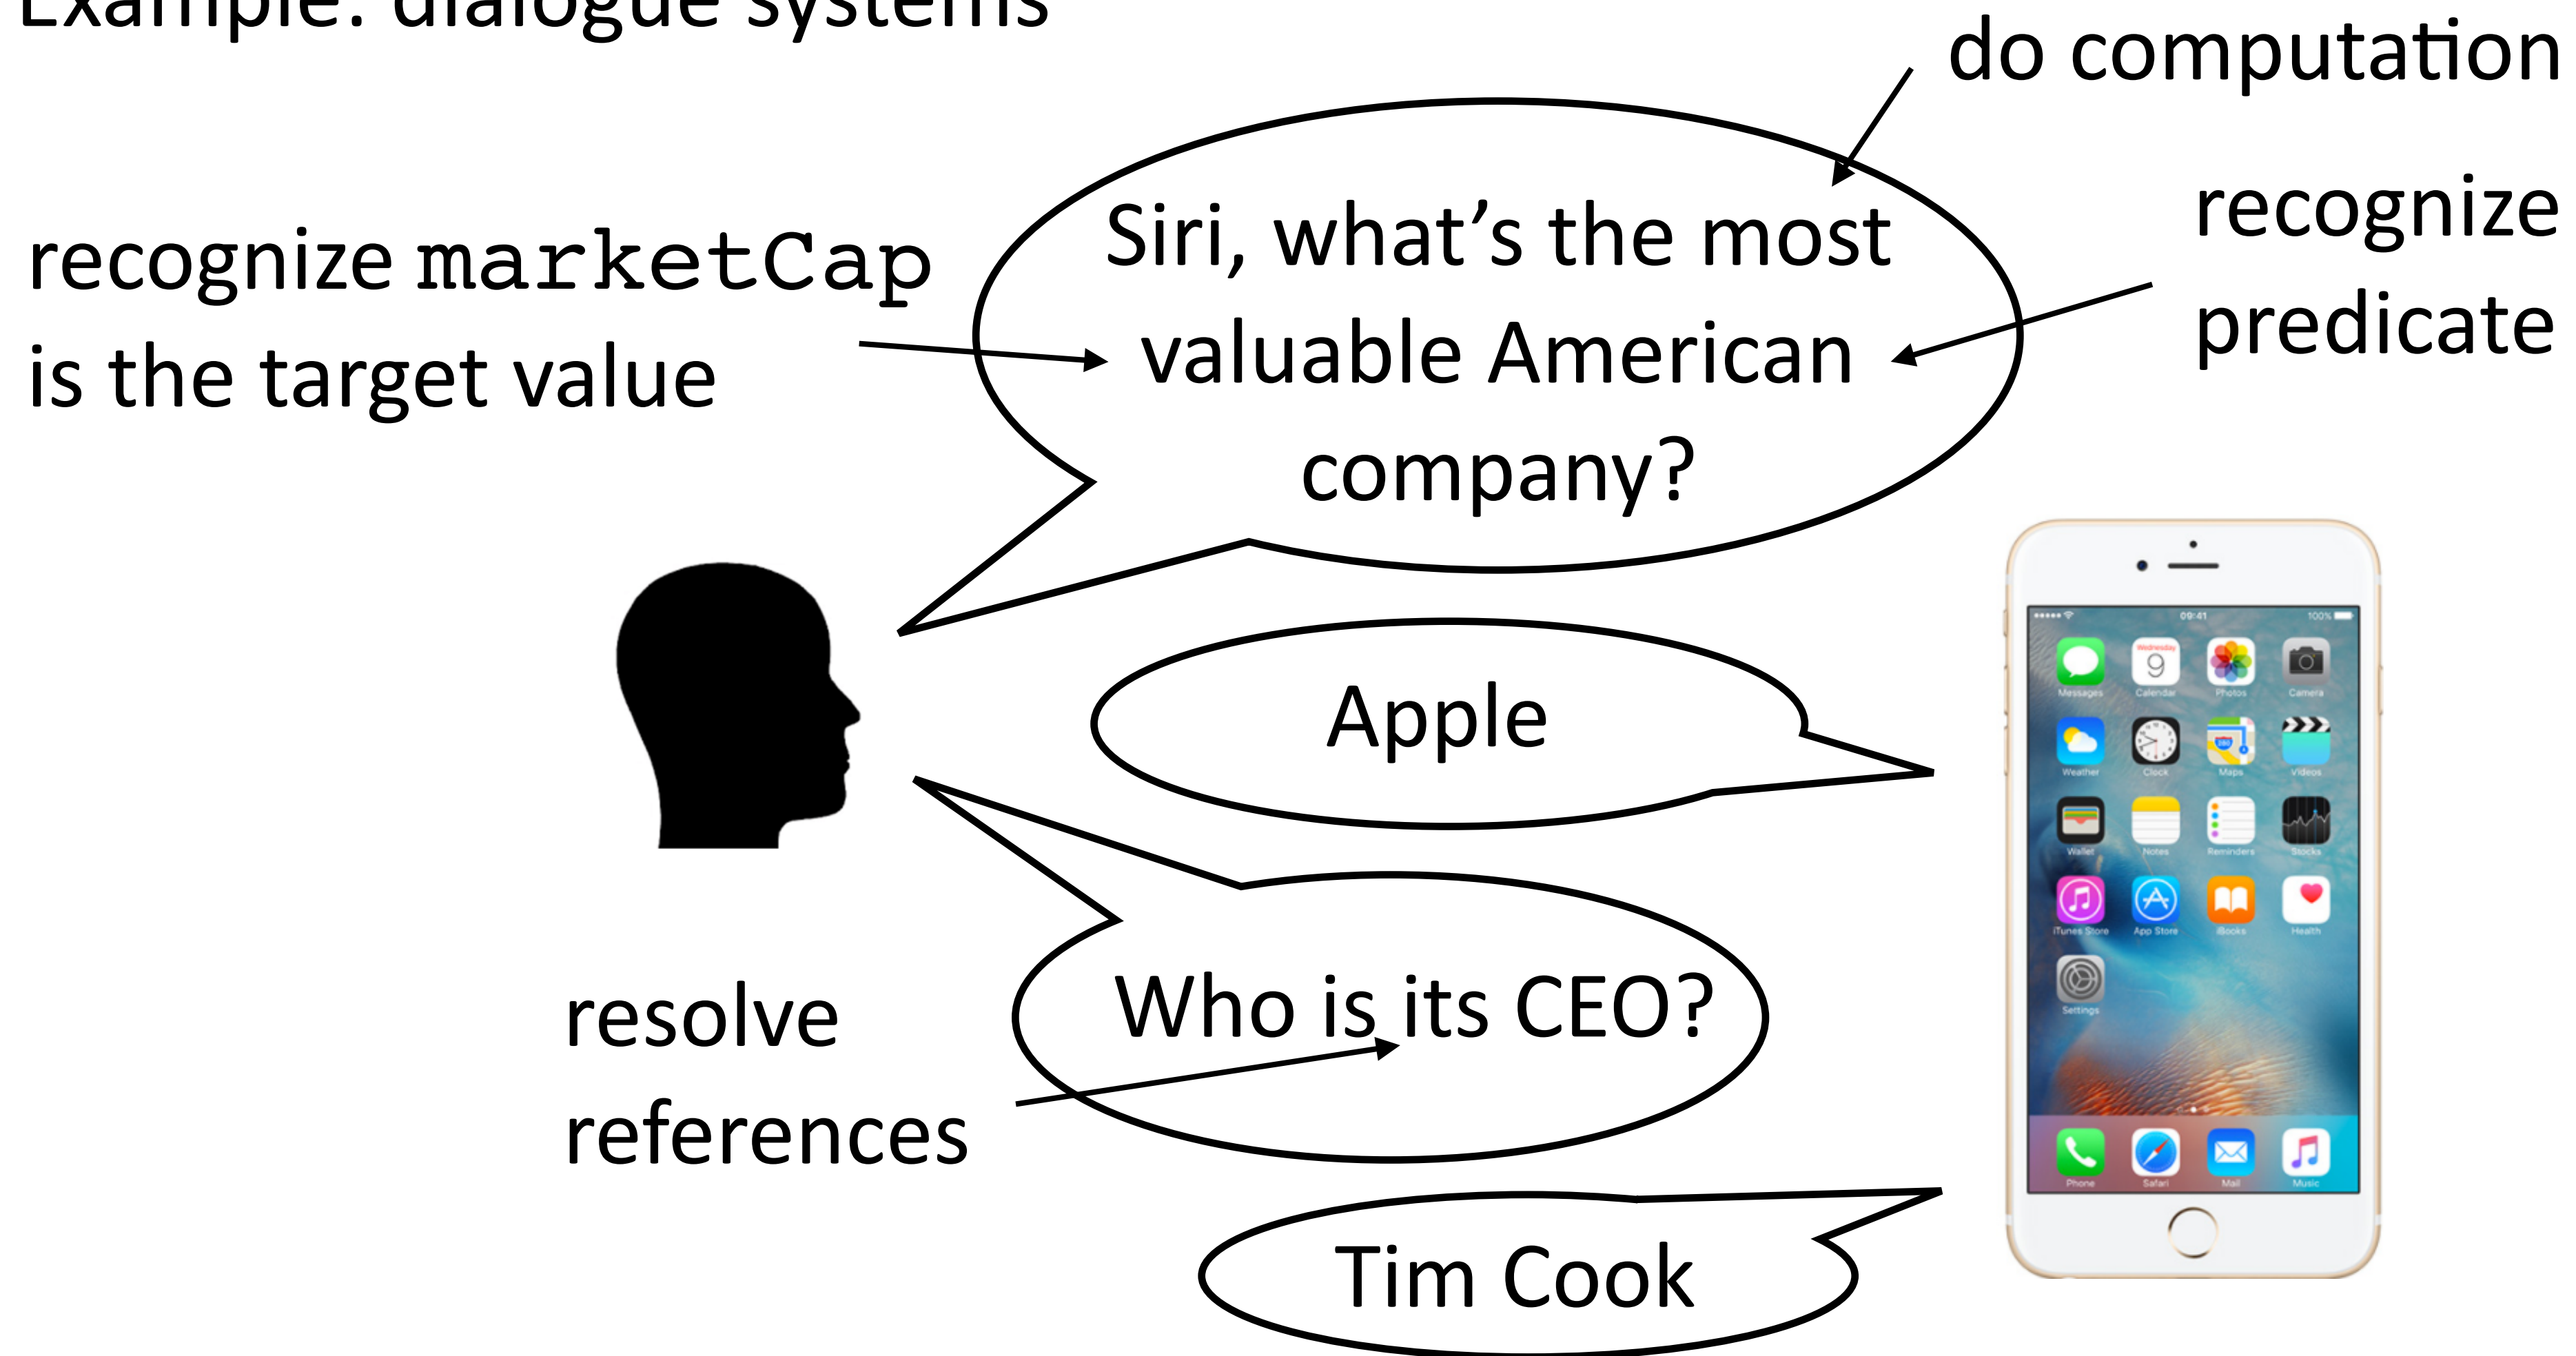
Example: dialogue systems

do computation

Siri, what's the most valuable American company?

recognize marketCap is the target value

recognize predicate

Apple

Who is its CEO?

resolve references

Tim Cook

09:41

100%

Wednesday

9

Messages

Calendar

Photos

Camera

Weather

Clock

Maps

Videos

Wallet

Notes

Reminders

Stocks

iTunes Store

App Store

iBooks

Health

Settings

Phone

Safari

Mail

Music